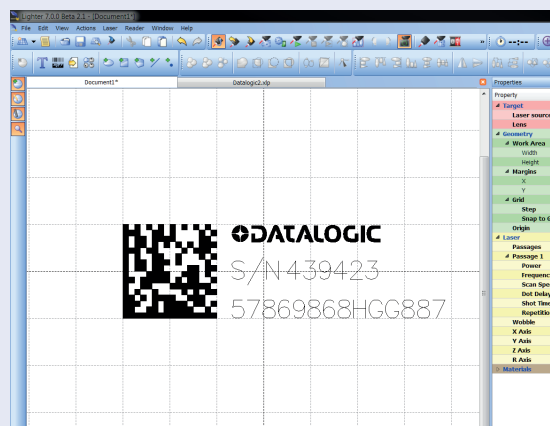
Lighter 7.0.0 Beta 2.1 - [Document1*]

File Edit View Actions Laser Reader Window Help

Document1*
Datalogic2.xlp

DATALOGIC
S/N 439423
57869868HGG887

Properties
Property
Target
Laser source
Lens
Geometry
Work Area
Width
Height
Margins
X
Y
Grid
Step
Snap to G
Origin
Laser
Passages
Passage 1
Power
Frequenc
Scan Spe
Dot Delay
Shot Time
Repetitio
Wobble
X Axis
Y Axis
Z Axis
R Axis
Materials